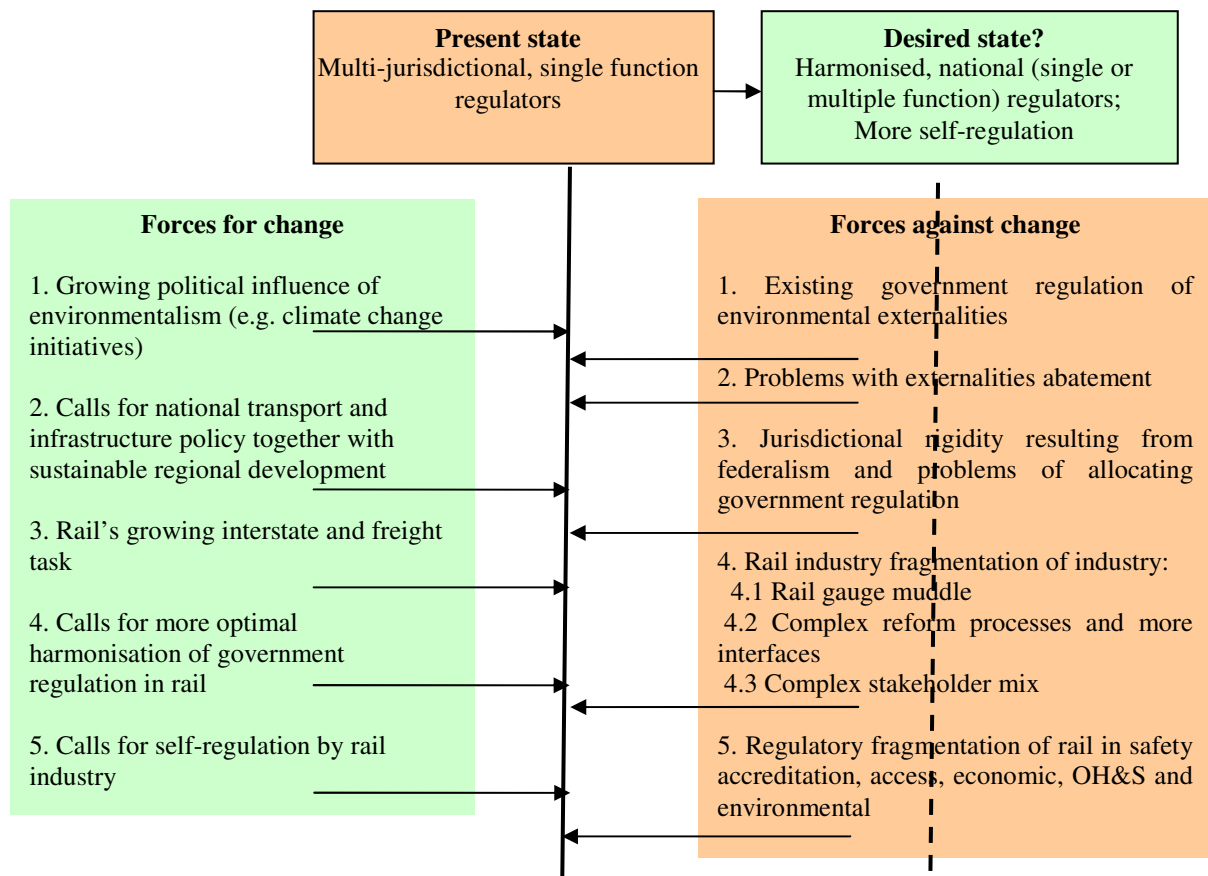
**Present state**
Multi-jurisdictional, single function regulators

**Desired state?**
Harmonised, national (single or multiple function) regulators; More self-regulation

**Forces for change**

1. Growing political influence of environmentalism (e.g. climate change initiatives)

2. Calls for national transport and infrastructure policy together with sustainable regional development

3. Rail's growing interstate and freight task

4. Calls for more optimal harmonisation of government regulation in rail

5. Calls for self-regulation by rail industry

**Forces against change**

1. Existing government regulation of environmental externalities

2. Problems with externalities abatement

3. Jurisdictional rigidity resulting from federalism and problems of allocating government regulation

4. Rail industry fragmentation of industry:
4.1 Rail gauge muddle
4.2 Complex reform processes and more interfaces
4.3 Complex stakeholder mix

5. Regulatory fragmentation of rail in safety accreditation, access, economic, OH&S and environmental